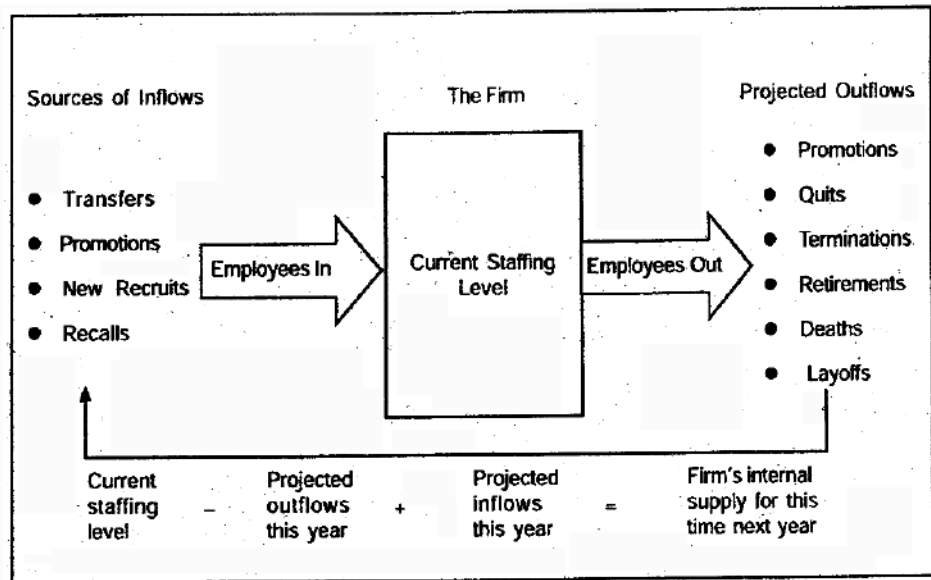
Sources of Inflows

- Transfers
- Promotions
- New Recruits
- Recalls

The Firm

Employees In

Current Staffing Level

Employees Out

Projected Outflows

- Promotions
- Quits
- Terminations
- Retirements
- Deaths
- Layoffs

Current staffing level – Projected outflows this year + Projected inflows this year = Firm's internal supply for this time next year